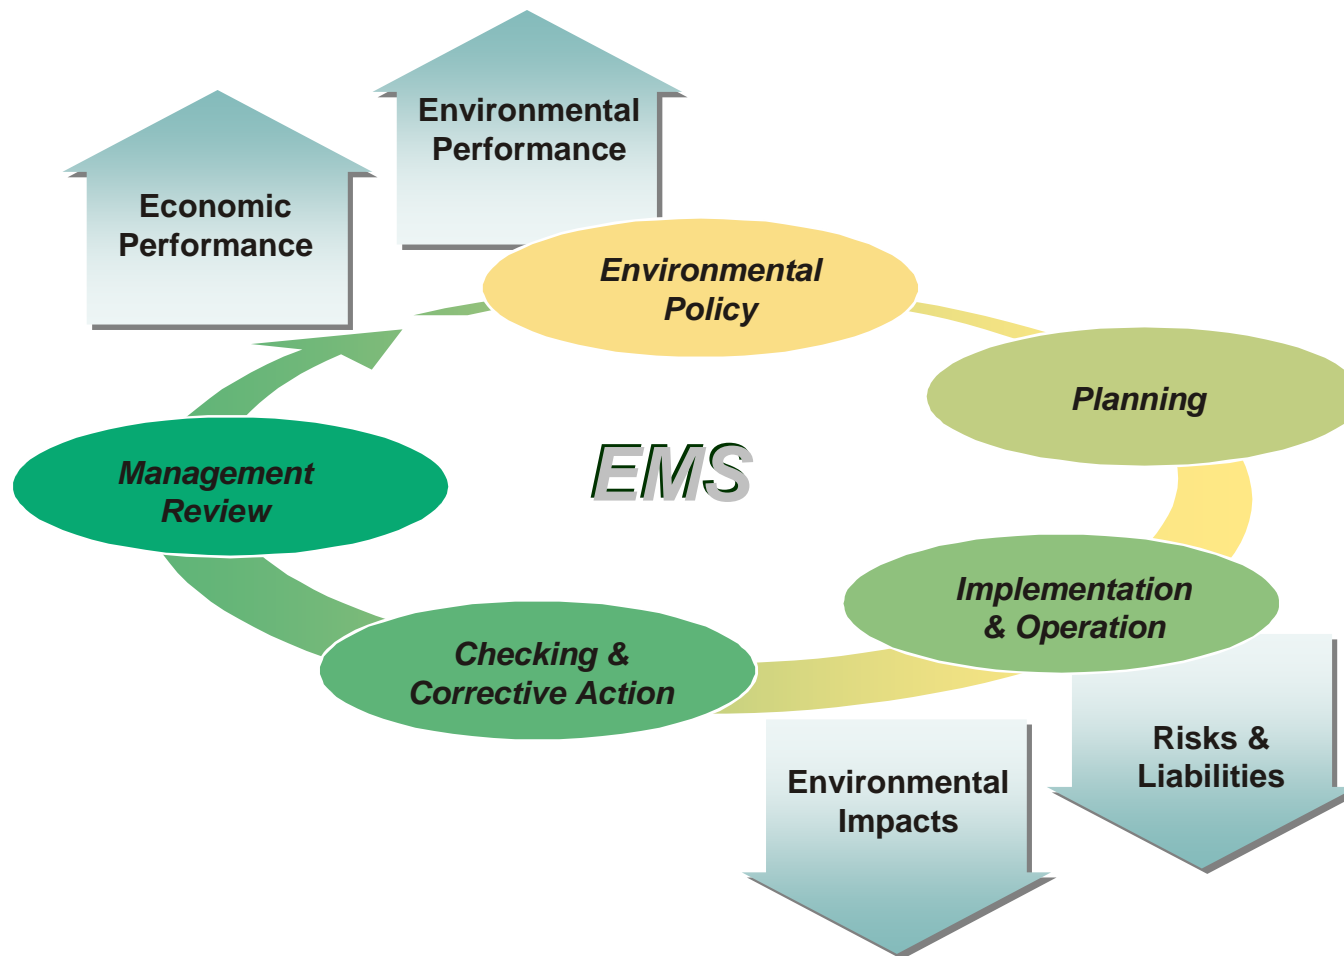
Economic Performance

Environmental Performance

Environmental Policy

Planning

EMS

Management Review

Implementation & Operation

Checking & Corrective Action

Risks & Liabilities

Environmental Impacts